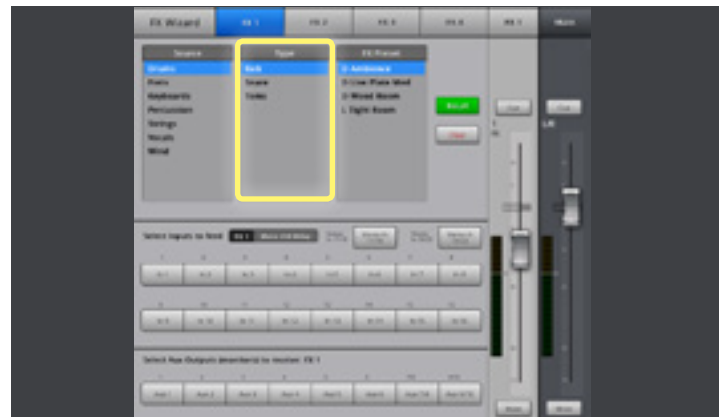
FX Wizard FX 1 FX 2 FX 3 FX 4 FX 5 Main

Source
Drums
Piano
Keyboards
Percussion
Strings
Vocals
Wind

Type
Kick
Snare
Toms

FX Preset
0: Ambience
1: Live Plate Med
2: Wood Room
3: Tight Room

Recall
Clear

Select Inputs to feed FX 1 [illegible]

Select Aux Outputs (monitors) to receive: FX 1

Mute
Mute